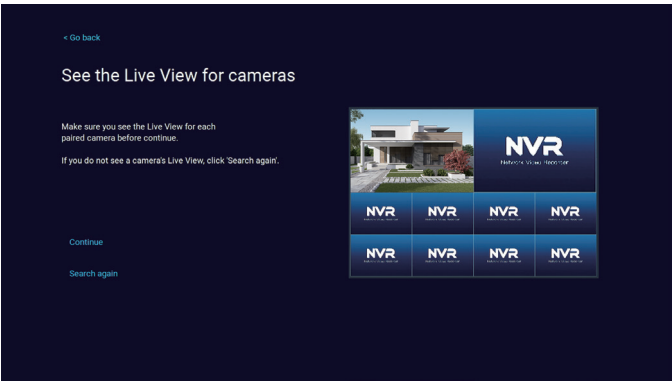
< Go back

See the Live View for cameras

Make sure you see the Live View for each paired camera before continue.

If you do not see a camera's Live View, click 'Search again'.

Continue

Search again

NVR
Network Video Recorder

NVR

NVR

NVR

NVR

NVR

NVR

NVR

NVR